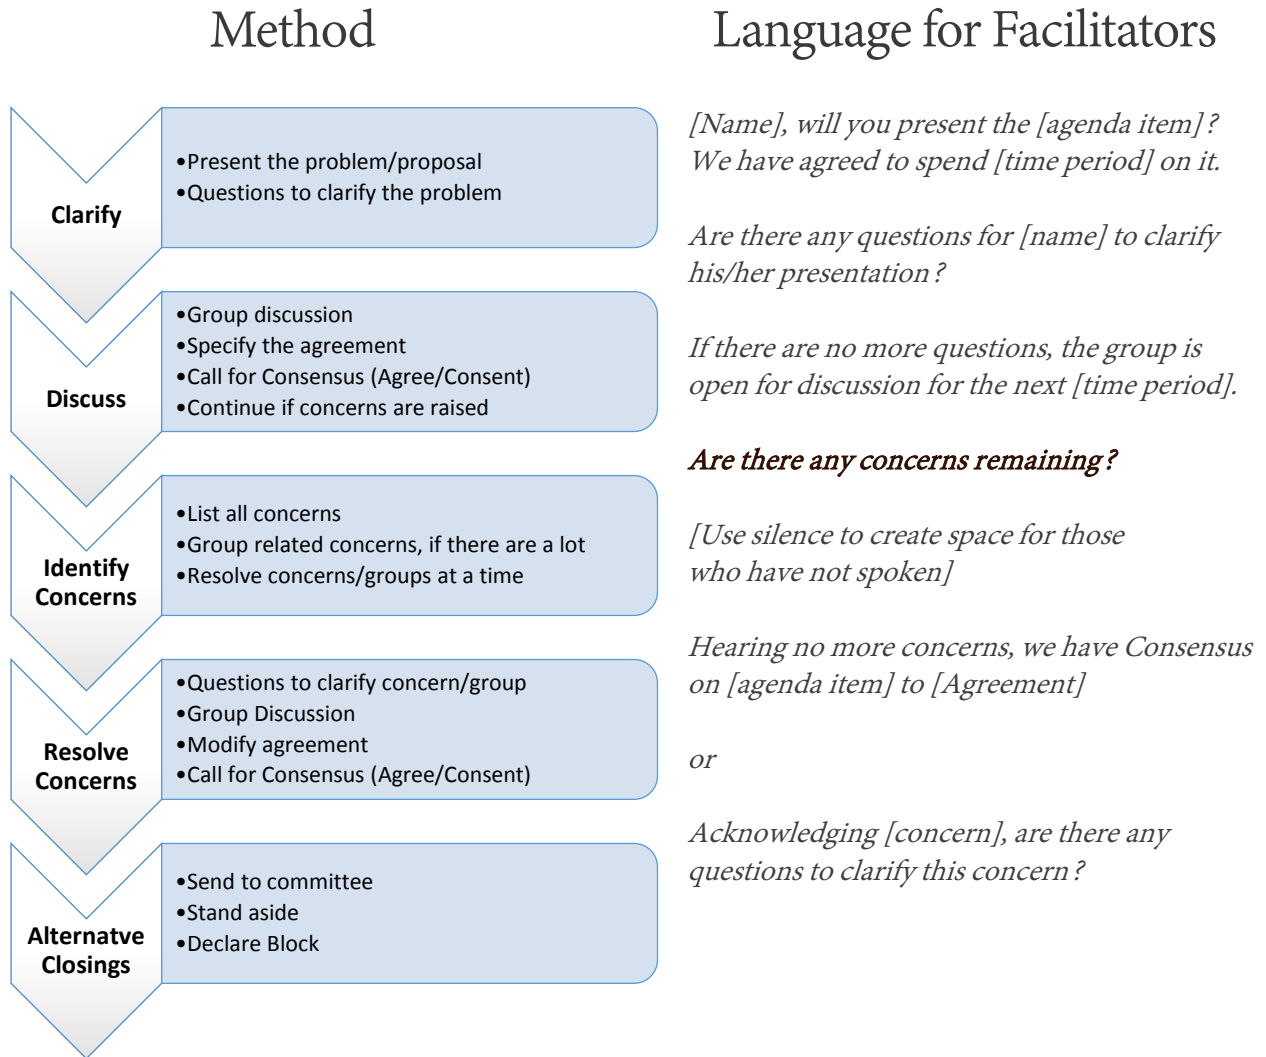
Method

Language for Facilitators

Clarify

•Present the problem/proposal
•Questions to clarify the problem

Discuss

•Group discussion
•Specify the agreement
•Call for Consensus (Agree/Consent)
•Continue if concerns are raised

Identify Concerns

•List all concerns
•Group related concerns, if there are a lot
•Resolve concerns/groups at a time

Resolve Concerns

•Questions to clarify concern/group
•Group Discussion
•Modify agreement
•Call for Consensus (Agree/Consent)

Alternatve Closings

•Send to committee
•Stand aside
•Declare Block

[Name], will you present the [agenda item]? We have agreed to spend [time period] on it.

Are there any questions for [name] to clarify his/her presentation?

If there are no more questions, the group is open for discussion for the next [time period].

Are there any concerns remaining?

[Use silence to create space for those who have not spoken]

Hearing no more concerns, we have Consensus on [agenda item] to [Agreement]

or

Acknowledging [concern], are there any questions to clarify this concern?